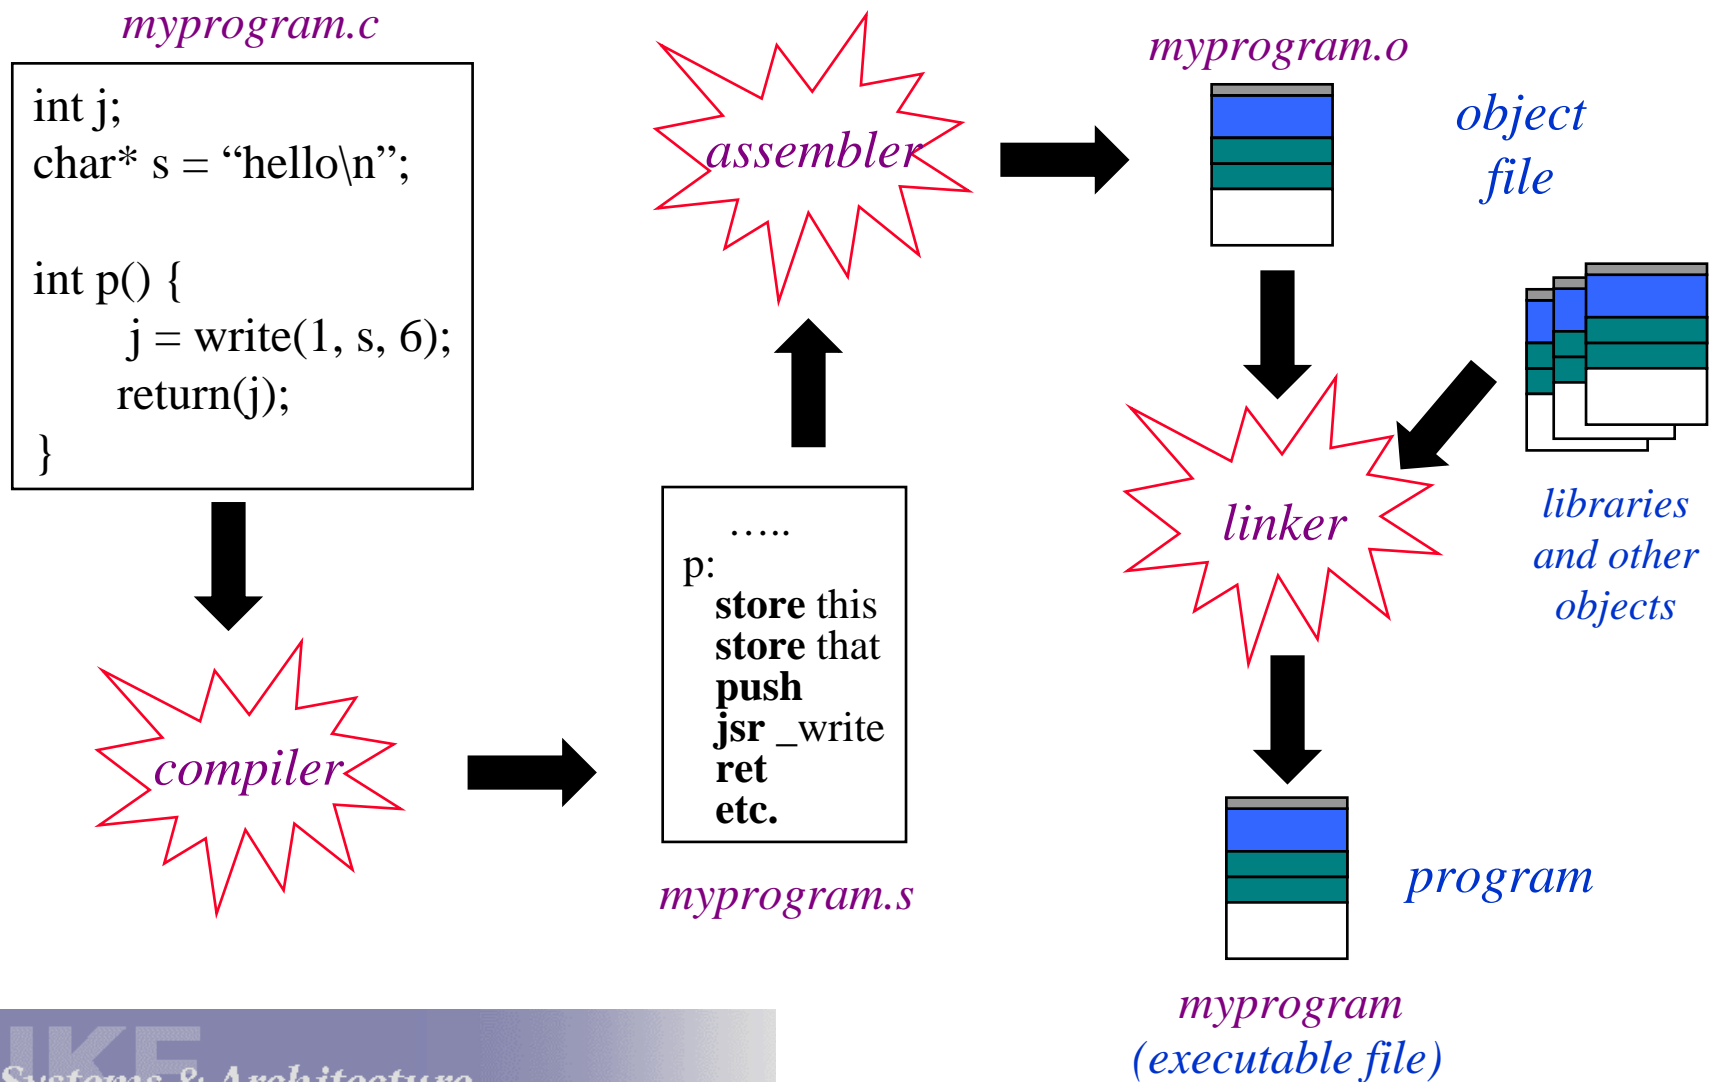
myprogram.c

int j;
char* s = “hello\n”;

int p() {
j = write(1, s, 6);
return(j);
}

compiler

.....
p:
**store** this
**store** that
**push**
**jsr** _write
**ret**
**etc.**

myprogram.s

assembler

myprogram.o

object file

linker

libraries and other objects

program

myprogram (executable file)

Systems & Architecture